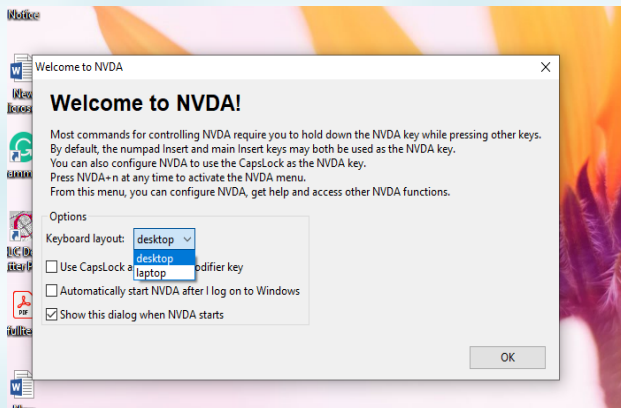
Notice

New
licros

amm

LC D
ter H

PDF
fullte

Welcome to NVDA

×

Welcome to NVDA!

Most commands for controlling NVDA require you to hold down the NVDA key while pressing other keys. By default, the numpad Insert and main Insert keys may both be used as the NVDA key. You can also configure NVDA to use the CapsLock as the NVDA key. Press NVDA+n at any time to activate the NVDA menu. From this menu, you can configure NVDA, get help and access other NVDA functions.

Options

Keyboard layout: desktop

desktop
laptop

Use CapsLock a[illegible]odifier key

Automatically start NVDA after I log on to Windows

Show this dialog when NVDA starts

OK